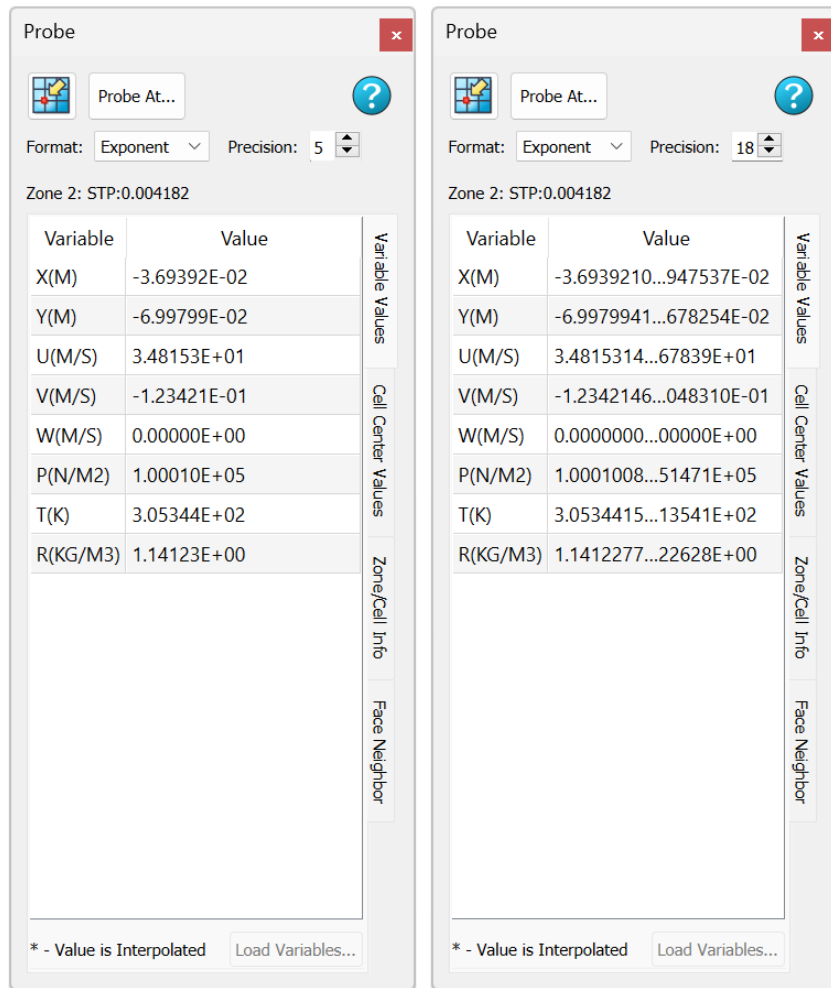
Probe

×

Probe At...

?

Format: Exponent Precision: 5

Zone 2: STP:0.004182

| Variable | Value |
|---|---|
| X(M) | -3.69392E-02 |
| Y(M) | -6.99799E-02 |
| U(M/S) | 3.48153E+01 |
| V(M/S) | -1.23421E-01 |
| W(M/S) | 0.00000E+00 |
| P(N/M2) | 1.00010E+05 |
| T(K) | 3.05344E+02 |
| R(KG/M3) | 1.14123E+00 |

Variable Values

Cell Center Values

Zone/Cell Info

Face Neighbor

* - Value is Interpolated

Load Variables...

Probe

×

Probe At...

?

Format: Exponent Precision: 18

Zone 2: STP:0.004182

| Variable | Value |
|---|---|
| X(M) | -3.6939210...947537E-02 |
| Y(M) | -6.9979941...678254E-02 |
| U(M/S) | 3.4815314...67839E+01 |
| V(M/S) | -1.2342146...048310E-01 |
| W(M/S) | 0.0000000...00000E+00 |
| P(N/M2) | 1.0001008...51471E+05 |
| T(K) | 3.0534415...13541E+02 |
| R(KG/M3) | 1.1412277...22628E+00 |

Variable Values

Cell Center Values

Zone/Cell Info

Face Neighbor

* - Value is Interpolated

Load Variables...